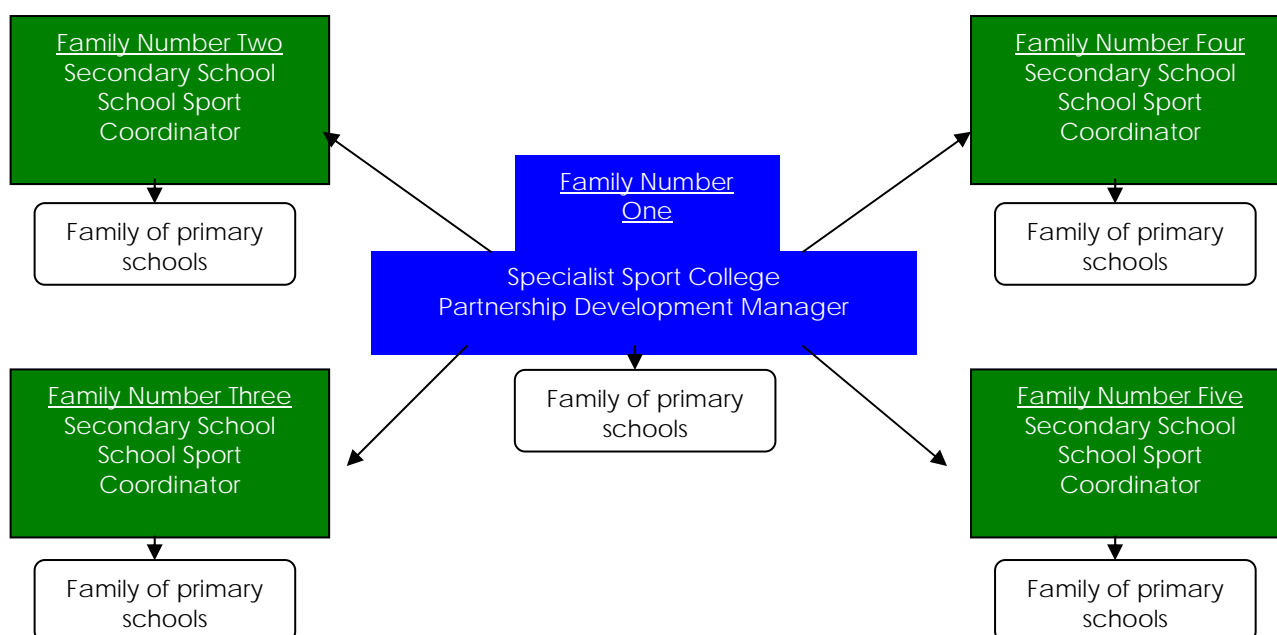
Family Number Two
Secondary School
School Sport
Coordinator

Family of primary schools

Family Number Four
Secondary School
School Sport
Coordinator

Family of primary schools

Family Number One

Specialist Sport College
Partnership Development Manager

Family of primary schools

Family Number Three
Secondary School
School Sport
Coordinator

Family of primary schools

Family Number Five
Secondary School
School Sport
Coordinator

Family of primary schools